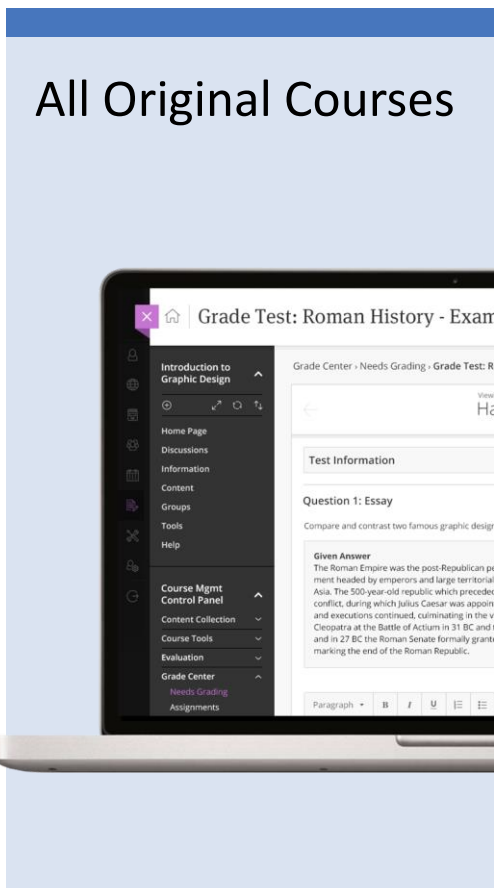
All Original Courses

Grade Test: Roman History - Exam

Introduction to Graphic Design

Home Page
Discussions
Information
Content
Groups
Tools
Help

Course Mgmt Control Panel

Content Collection
Course Tools
Evaluation
Grade Center
Needs Grading
Assignments

Grade Center › Needs Grading › Grade Test: R

View
Ha

Test Information

Question 1: Essay

Compare and contrast two famous graphic design

Given Answer
The Roman Empire was the post-Republican pe ment headed by emperors and large territorial Asia. The 500-year-old republic which precedec conflict, during which Julius Caesar was appoin and executions continued, culminating in the v Cleopatra at the Battle of Actium in 31 BC and and in 27 BC the Roman Senate formally grante marking the end of the Roman Republic.

Paragraph B I U